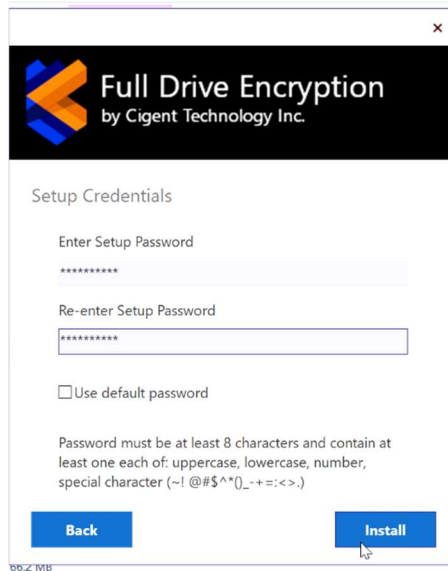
×

Full Drive Encryption
by Cigent Technology Inc.

Setup Credentials

Enter Setup Password

**********

Re-enter Setup Password

**********

Use default password

Password must be at least 8 characters and contain at least one each of: uppercase, lowercase, number, special character (~! @#$^*()_-+=:<>.)

Back

Install

66.2 MB